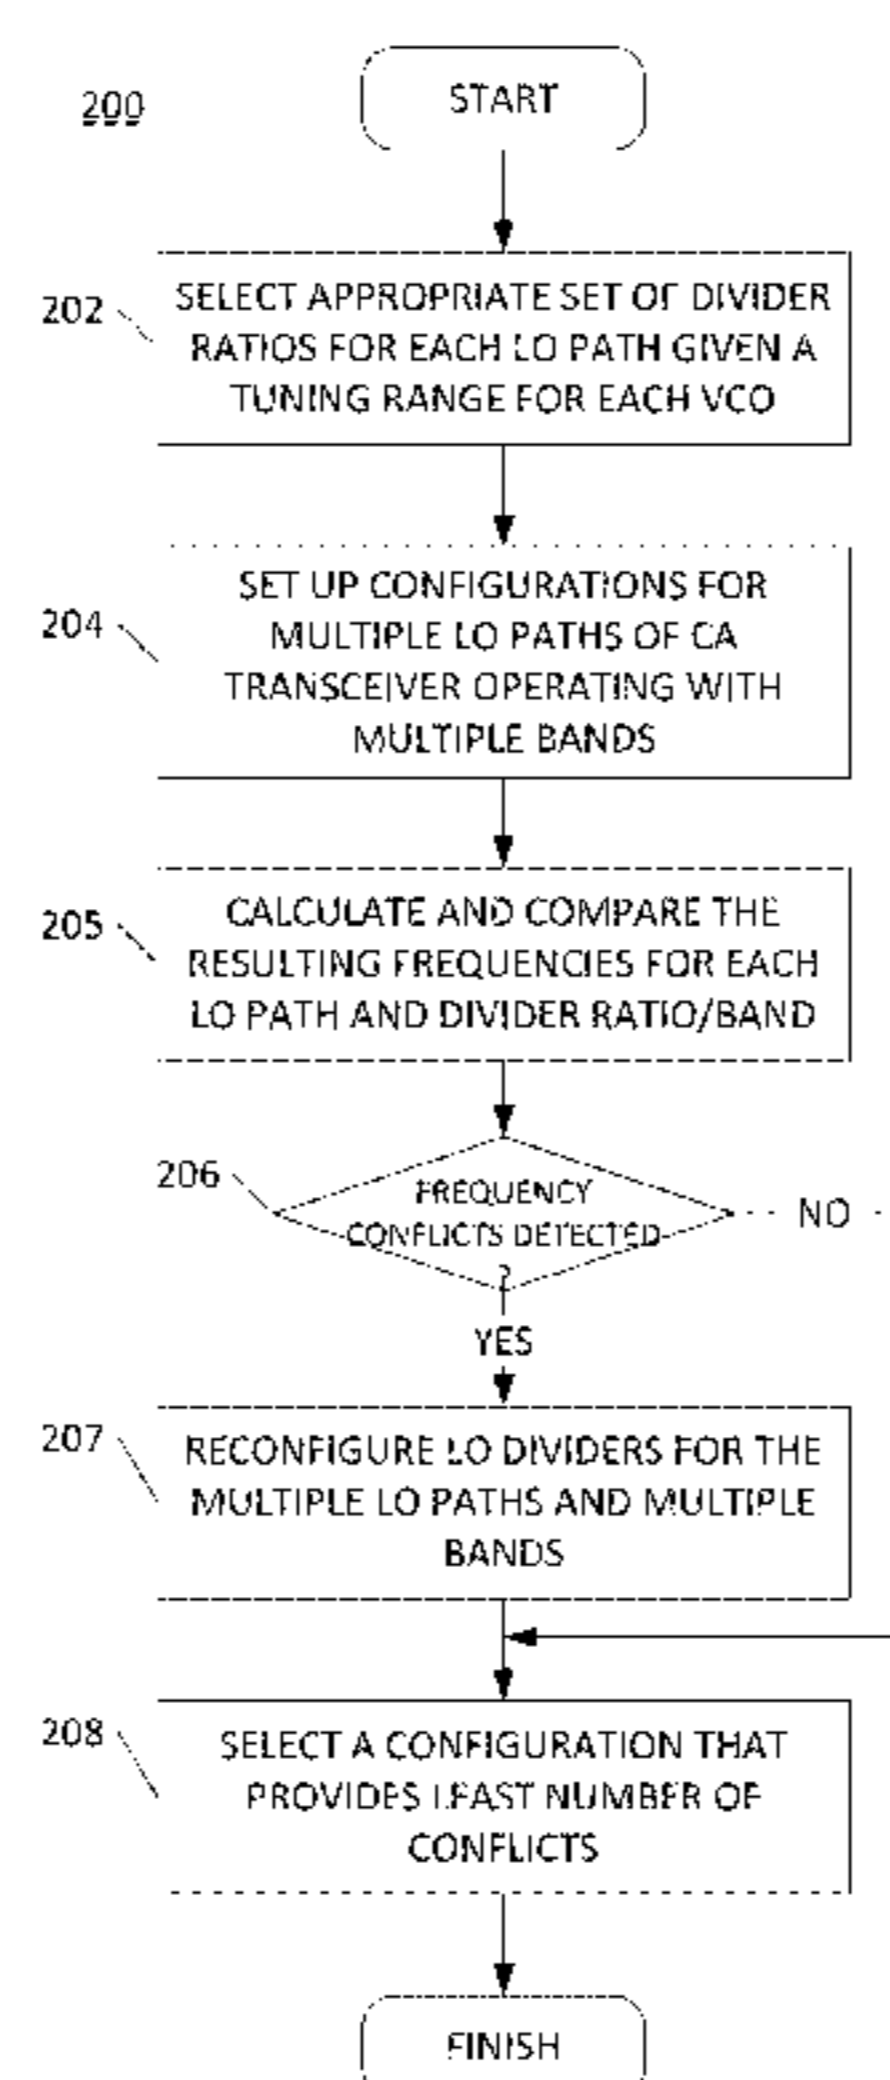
200

START

202 SELECT APPROPRIATE SET OF DIVIDER RATIOS FOR EACH LO PATH GIVEN A TUNING RANGE FOR EACH VCO

204 SET UP CONFIGURATIONS FOR MULTIPLE LO PATHS OF CA TRANSCEIVER OPERATING WITH MULTIPLE BANDS

205 CALCULATE AND COMPARE THE RESULTING FREQUENCIES FOR EACH LO PATH AND DIVIDER RATIO/BAND

206 FREQUENCY CONFLICTS DETECTED ?

NO

YES

207 RECONFIGURE LO DIVIDERS FOR THE MULTIPLE LO PATHS AND MULTIPLE BANDS

208 SELECT A CONFIGURATION THAT PROVIDES LEAST NUMBER OF CONFLICTS

FINISH